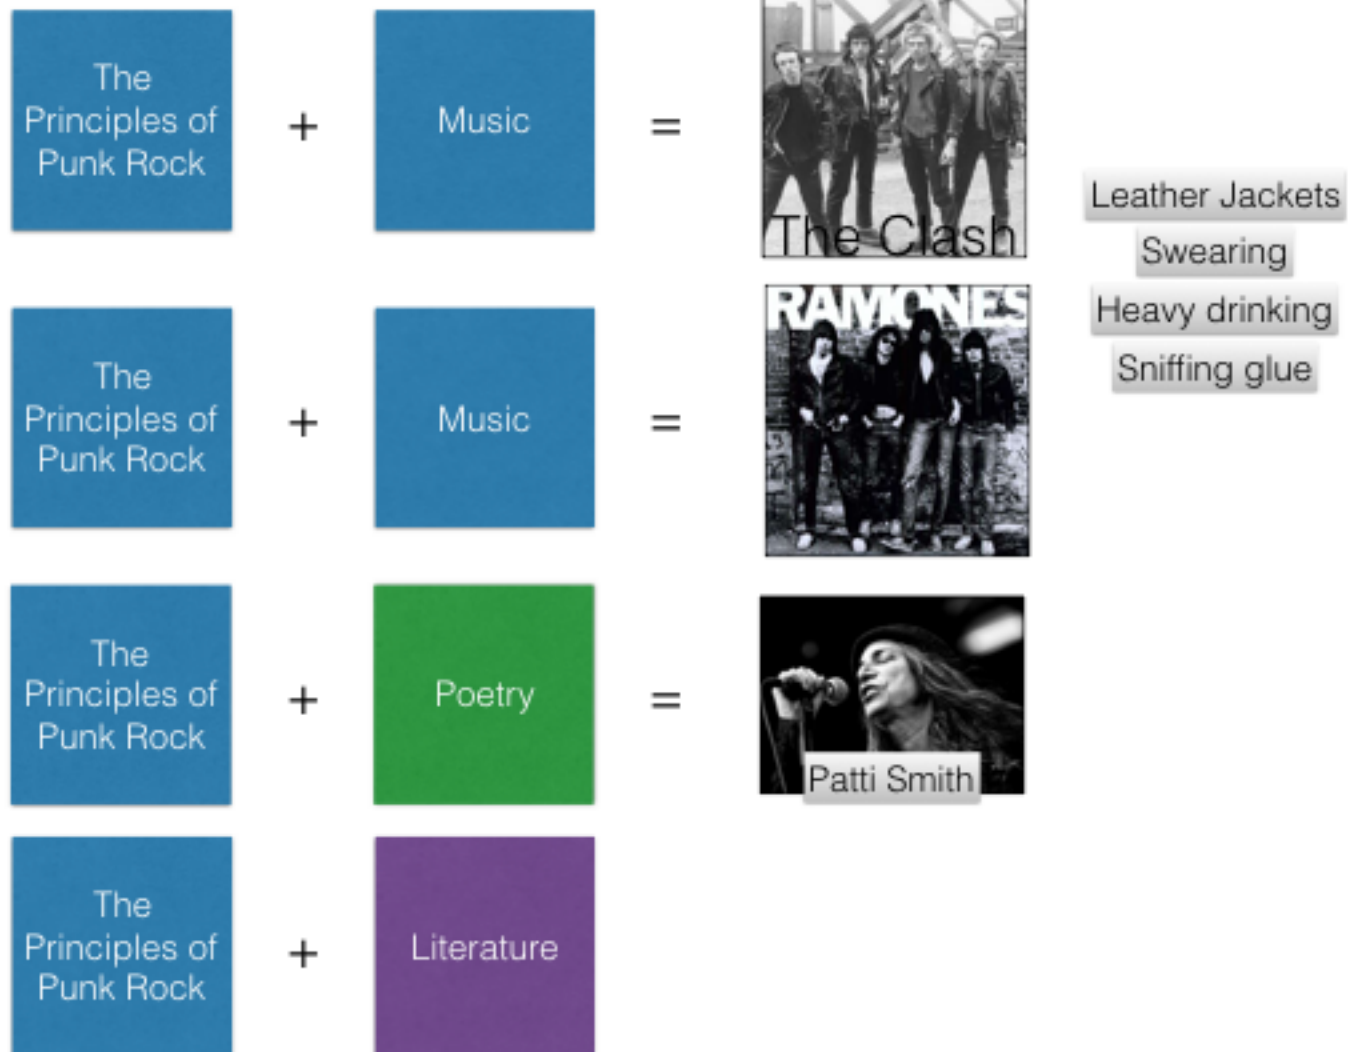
The Principles of Punk Rock + Music = The Clash

Leather Jackets
Swearing
Heavy drinking
Sniffing glue

The Principles of Punk Rock + Music = RAMONES

The Principles of Punk Rock + Poetry = Patti Smith

The Principles of Punk Rock + Literature